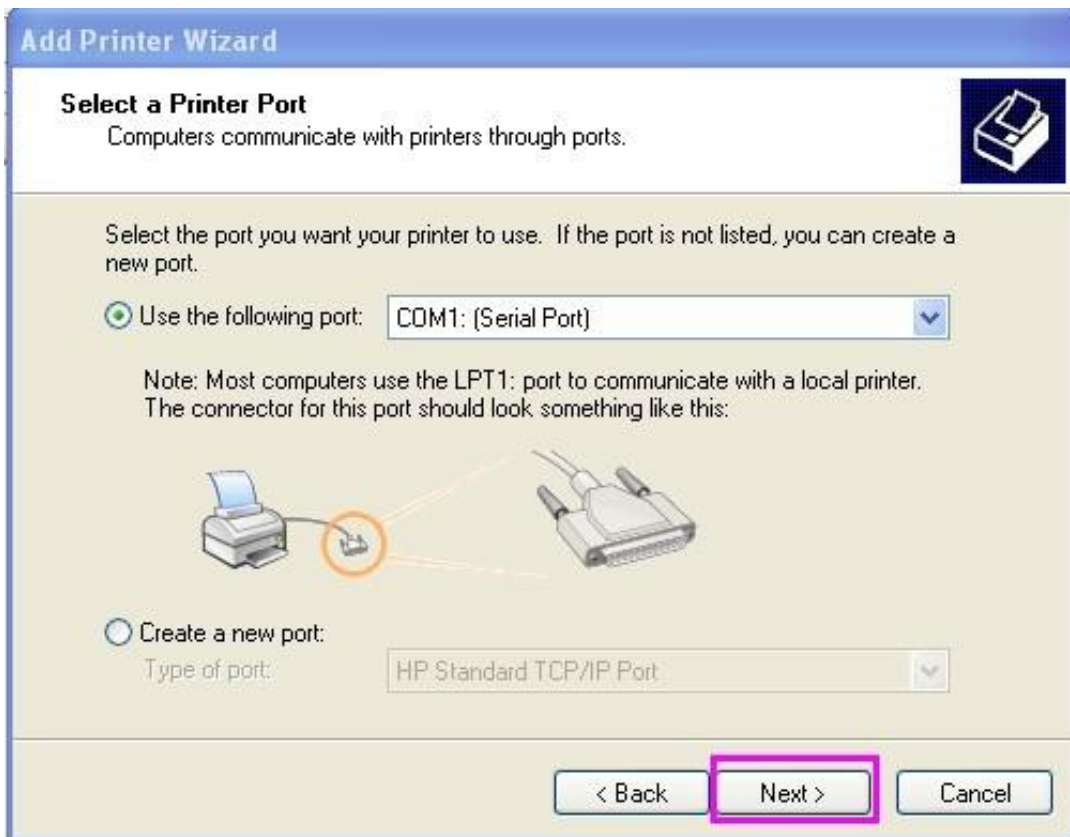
Add Printer Wizard

Select a Printer Port
Computers communicate with printers through ports.

Select the port you want your printer to use. If the port is not listed, you can create a new port.

Use the following port: COM1: (Serial Port)

Note: Most computers use the LPT1: port to communicate with a local printer. The connector for this port should look something like this:

Create a new port:
Type of port: HP Standard TCP/IP Port

< Back Next > Cancel